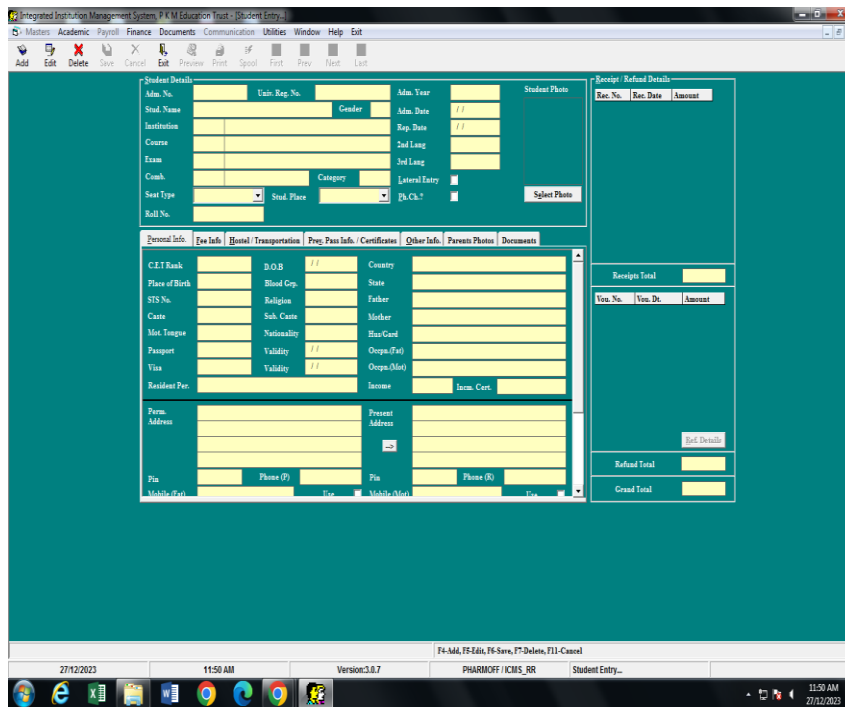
Integrated Institution Management System, P K M Education Trust - [Student Entry...]

Masters Academic Payroll Finance Documents Communication Utilities Window Help Exit

Add Edit Delete Save Cancel Exit Preview Print Spool First Prev Next Last

Student Details

Adm. No. Univ. Reg. No. Adm. Year Student Photo

Stud. Name Gender Adm. Date / /

Institution Rep. Date / /

Course 2nd Lang

Exam 3rd Lang

Comb. Category Lateral Entry

Seat Type Stud. Place Ph.Ch.? Select Photo

Roll No.

Personal Info. Fee Info Hostel / Transportation Prev. Pass Info. / Certificates Other Info. Parents Photos Documents

C.E.T Rank D.O.B / / Country

Place of Birth Blood Grp. State

STS No. Religion Father

Caste Sub. Caste Mother

Mot. Tongue Nationality Hus/Gard

Passport Validity / / Occpn.(Fat)

Visa Validity / / Occpn.(Mot)

Resident Per. Income Incm. Cert.

Perm. Address Present Address

Pin Phone (P) Pin Phone (R)

Mobile (Fat) Use Mobile (Mot) Use

Receipt / Refund Details

Rec. No. Rec. Date Amount

Receipts Total

Vou. No. Vou. Dt. Amount

Ref. Details

Refund Total

Grand Total

F4-Add, F5-Edit, F6-Save, F7-Delete, F11-Cancel

27/12/2023 11:50 AM Version:3.0.7 PHARMOFF / ICMS_RR Student Entry...

11:50 AM
27/12/2023